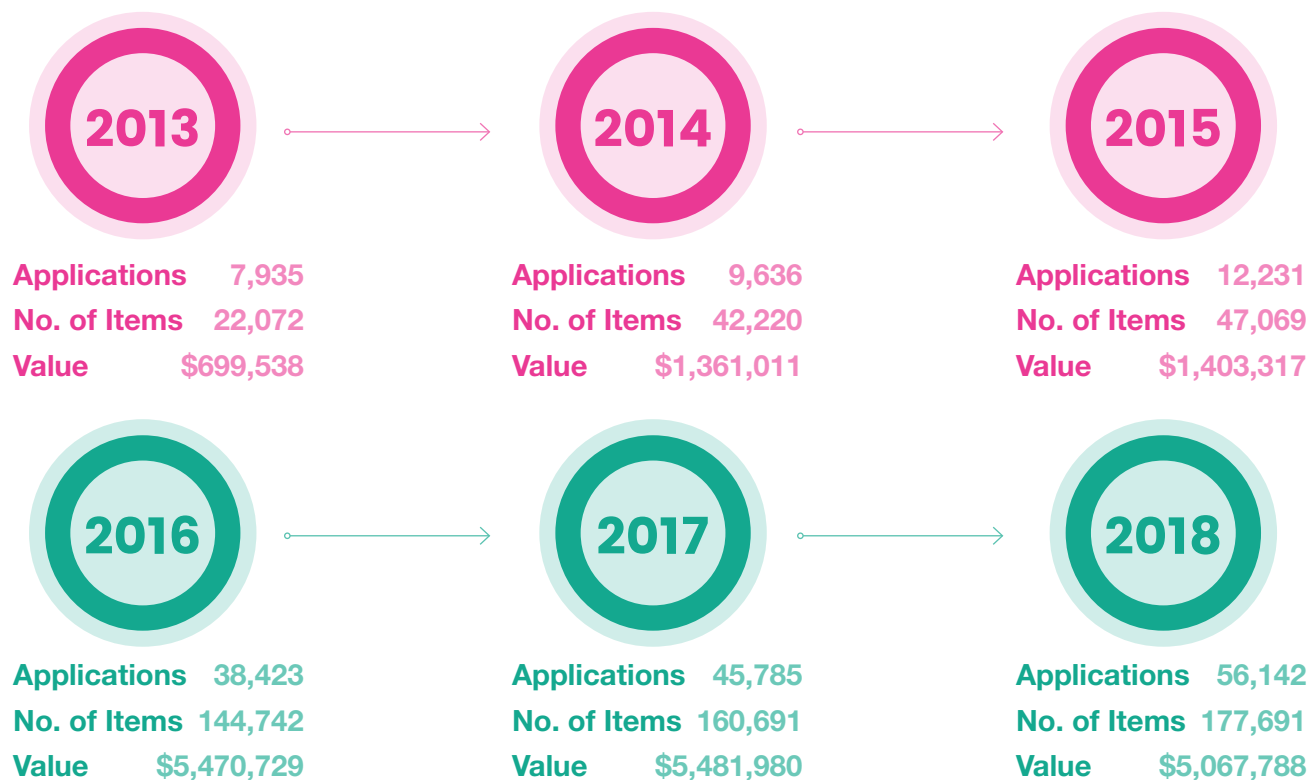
2013

Applications 7,935
No. of Items 22,072
Value $699,538

2014

Applications 9,636
No. of Items 42,220
Value $1,361,011

2015

Applications 12,231
No. of Items 47,069
Value $1,403,317

2016

Applications 38,423
No. of Items 144,742
Value $5,470,729

2017

Applications 45,785
No. of Items 160,691
Value $5,481,980

2018

Applications 56,142
No. of Items 177,691
Value $5,067,788